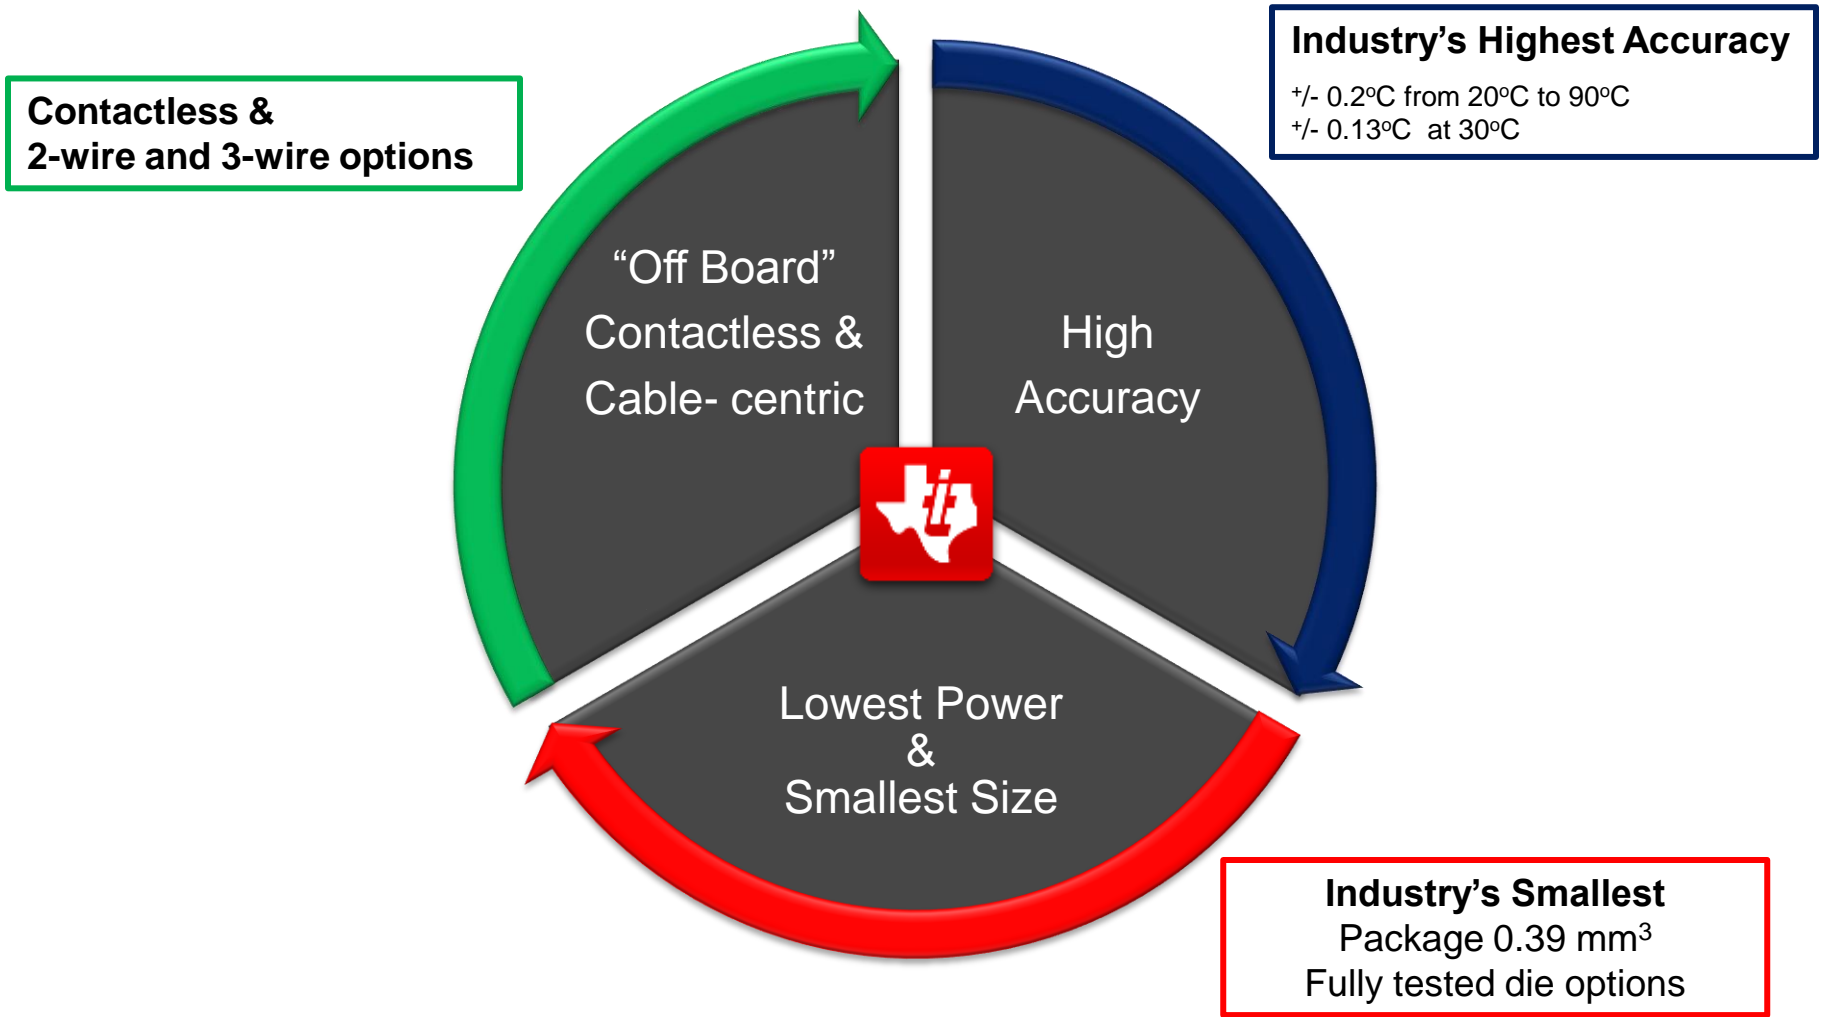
Contactless &
2-wire and 3-wire options

Industry’s Highest Accuracy
+/- 0.2ºC from 20ºC to 90ºC
+/- 0.13ºC at 30ºC

“Off Board”
Contactless &
Cable- centric

High
Accuracy

Lowest Power
&
Smallest Size

Industry’s Smallest
Package 0.39 mm$^3$
Fully tested die options